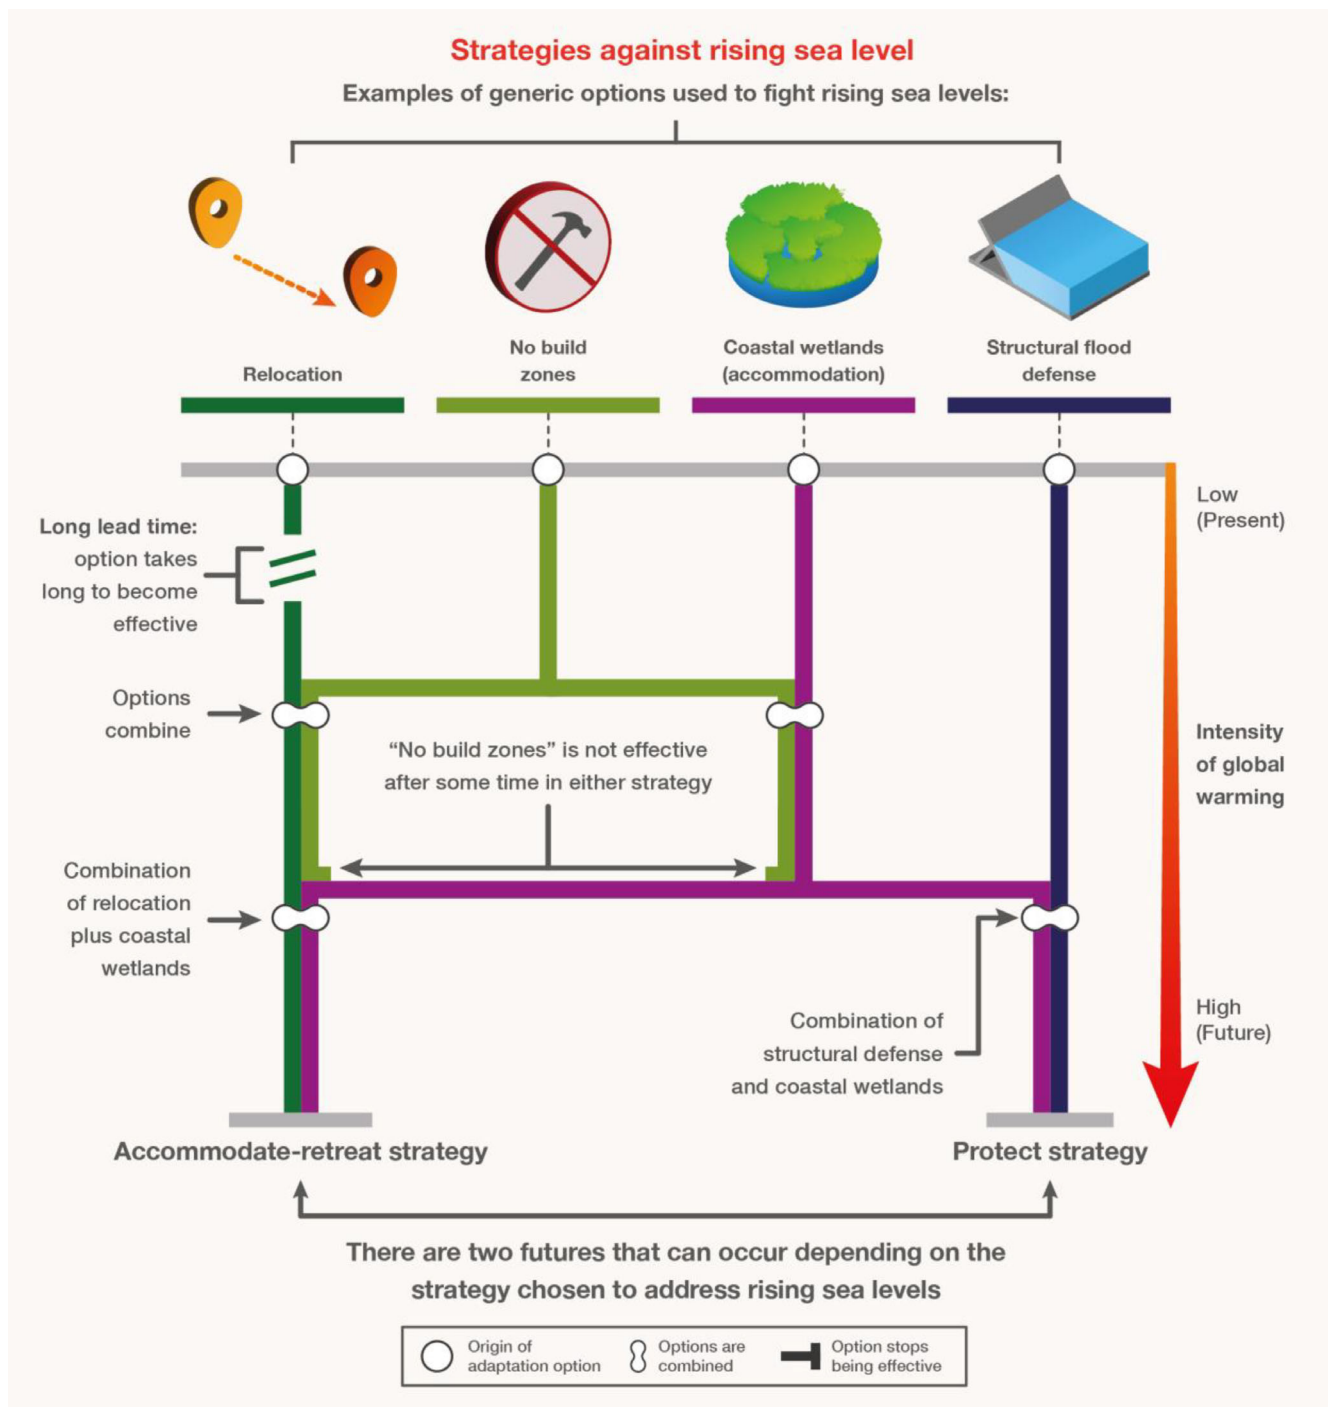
Strategies against rising sea level

Examples of generic options used to fight rising sea levels:

Relocation

No build zones

Coastal wetlands (accommodation)

Structural flood defense

Low (Present)

Long lead time: option takes long to become effective

Options combine

"No build zones" is not effective after some time in either strategy

Intensity of global warming

Combination of relocation plus coastal wetlands

High (Future)

Combination of structural defense and coastal wetlands

Accommodate-retreat strategy

Protect strategy

There are two futures that can occur depending on the strategy chosen to address rising sea levels

Origin of adaptation option

Options are combined

Option stops being effective